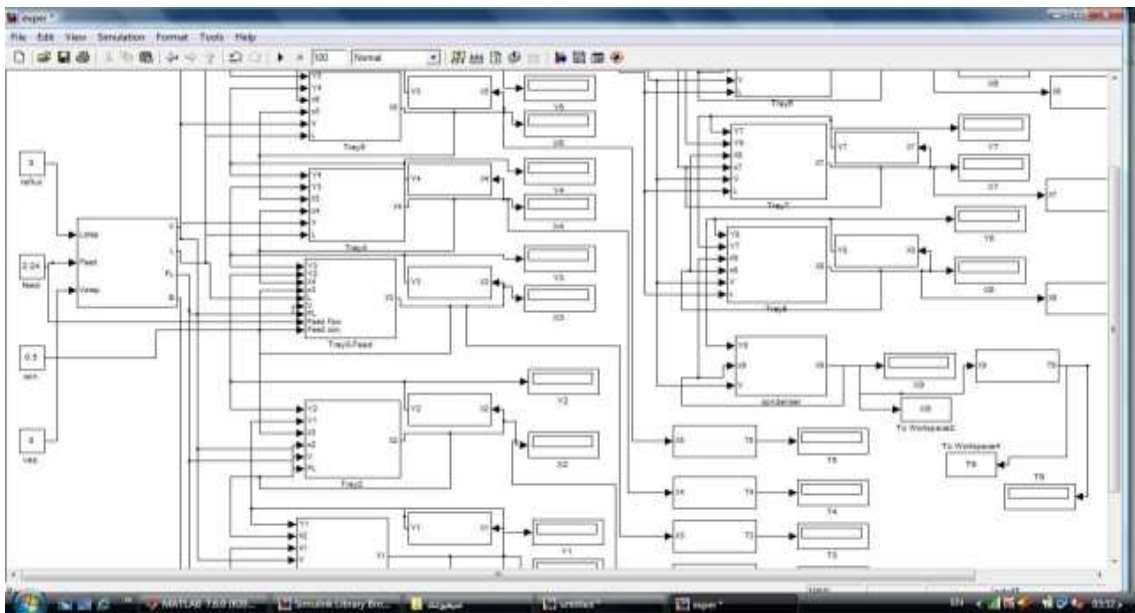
mpsr *

File Edit View Simulation Format Tools Help

100 Normal

8
reflux

2.24
feed

0.5
xin

0
Vap

Lmix
Feed
Vmix

V
L
FL
B

Y4
Y5
X5
X6
V
L

Y5
X5
Tray5

Y4
Y3
X3
X4
V
L

Y4
X4
Tray4

Y3
X3

Y3
Y2
X4
X3
V
L
FL
Feed flow
Feed conc

Y3
X3
Tray3-Feed

Y3
X3

Y2

Y2
Y1
X3
X2
V
FL

Y2
X2
Tray2

Y2
X2

X2

Y1
X2
X1
V

Y1
X1

Y1

Tray8

X8

Y7
Y8
X8
X7
V
L

X7
Tray7

Y7
X7

Y7

X7

Y6
Y7
X8
X6
V
L

X6
Tray6

Y6
X6

Y6

X6

Y8
X8
V

X9
condenser

X9

X9
To Workspace2

X9
T9
To Workspace4

T9

T9

X5
T5

T5

X4
T4

T4

X3
T3

T3

MATLAB 7.6.0 (R20...
Simulink Library Bro...
mpsr *
EN